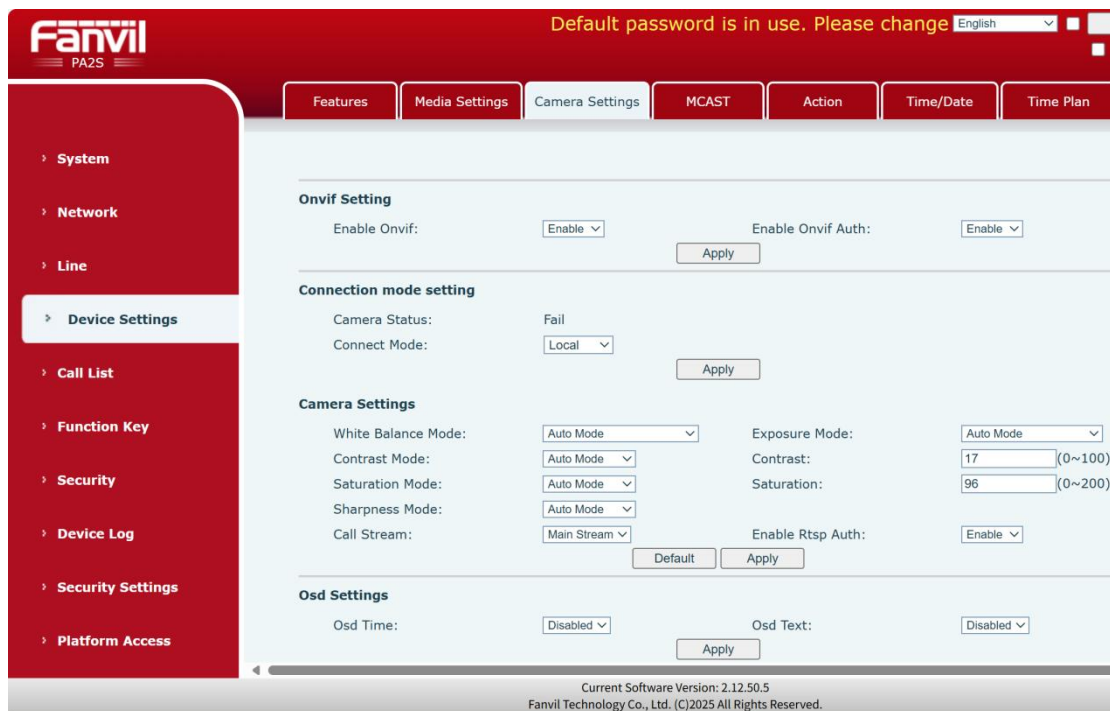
Fanvil
PA2S

Default password is in use. Please change English

Features | Media Settings | Camera Settings | MCAST | Action | Time/Date | Time Plan

› System
› Network
› Line
› Device Settings
› Call List
› Function Key
› Security
› Device Log
› Security Settings
› Platform Access

Onvif Setting
Enable Onvif: Enable
Enable Onvif Auth: Enable
Apply

Connection mode setting
Camera Status: Fail
Connect Mode: Local
Apply

Camera Settings
White Balance Mode: Auto Mode
Exposure Mode: Auto Mode
Contrast Mode: Auto Mode
Contrast: 17 (0~100)
Saturation Mode: Auto Mode
Saturation: 96 (0~200)
Sharpness Mode: Auto Mode
Call Stream: Main Stream
Enable Rtsp Auth: Enable
Default Apply

Osd Settings
Osd Time: Disabled
Osd Text: Disabled
Apply

Current Software Version: 2.12.50.5
Fanvil Technology Co., Ltd. (C)2025 All Rights Reserved.